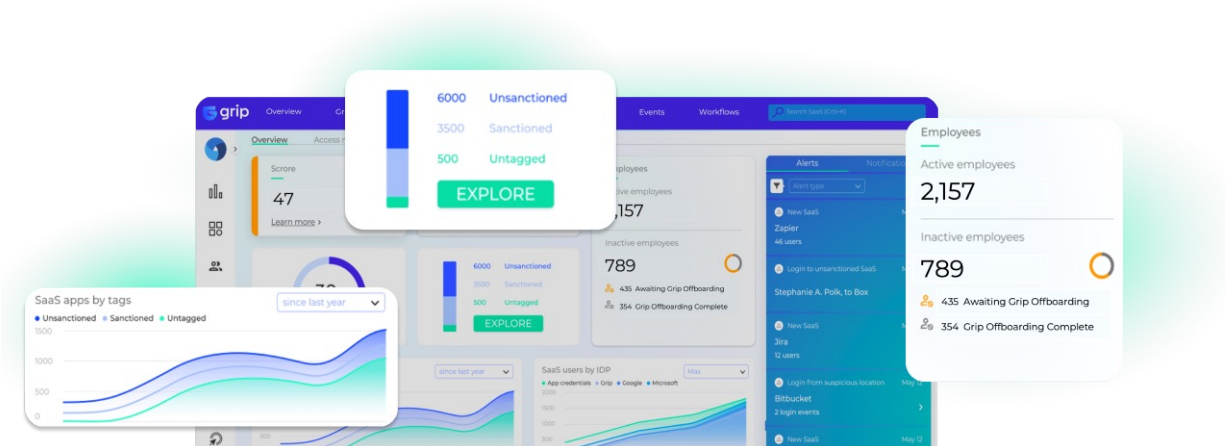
grip Overview Gr Events Workflows Search SaaS (Ctrl+K)

Overview Access

Scrore
47
Learn more >

6000 Unsanctioned
3500 Sanctioned
500 Untagged
EXPLORE

Employees
Active employees
2,157
Inactive employees
789
435 Awaiting Grip Offboarding
354 Grip Offboarding Complete

6000 Unsanctioned
3500 Sanctioned
500 Untagged
EXPLORE

Alerts Notifications
Alert type
New SaaS
Zapier
46 users
Login to unsanctioned SaaS
Stephanie A. Polk, to Box
New SaaS
Jira
12 users
Login from suspicious location May 12
Bitbucket
2 login events
New SaaS May 12

Employees
Active employees
2,157
Inactive employees
789
435 Awaiting Grip Offboarding
354 Grip Offboarding Complete

SaaS apps by tags since last year
Unsanctioned Sanctioned Untagged
1500
1000
500
0

since last year

SaaS users by IDP Max
App credentials Grip Google Microsoft
2000
1500
1000
500